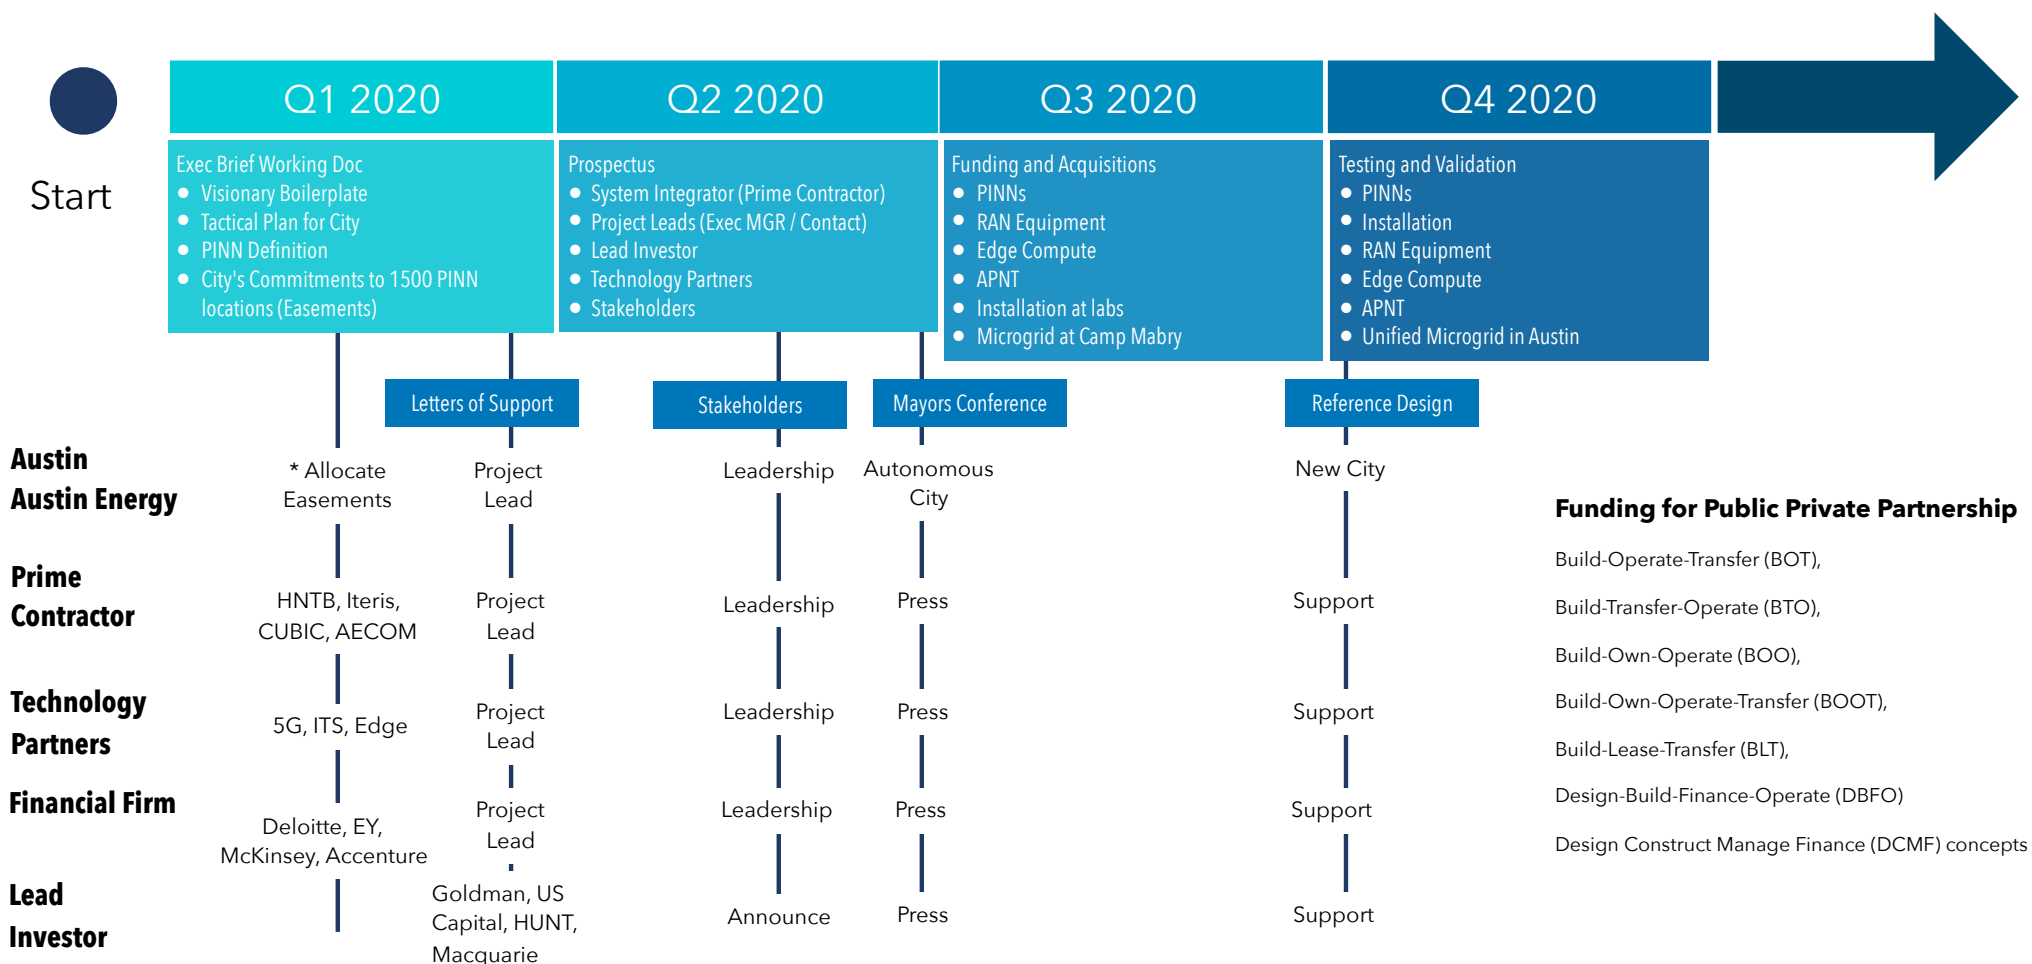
Start

Q1 2020

Q2 2020

Q3 2020

Q4 2020

Exec Brief Working Doc
- Visionary Boilerplate
- Tactical Plan for City
- PINN Definition
- City's Commitments to 1500 PINN locations (Easements)

Prospectus
- System Integrator (Prime Contractor)
- Project Leads (Exec MGR / Contact)
- Lead Investor
- Technology Partners
- Stakeholders

Funding and Acquisitions
- PINNs
- RAN Equipment
- Edge Compute
- APNT
- Installation at labs
- Microgrid at Camp Mabry

Testing and Validation
- PINNs
- Installation
- RAN Equipment
- Edge Compute
- APNT
- Unified Microgrid in Austin

Letters of Support

Stakeholders

Mayors Conference

Reference Design

Austin Austin Energy

* Allocate Easements

Project Lead

Leadership

Autonomous City

New City

Prime Contractor

HNTB, Iteris, CUBIC, AECOM

Project Lead

Leadership

Press

Support

Technology Partners

5G, ITS, Edge

Project Lead

Leadership

Press

Support

Financial Firm

Deloitte, EY, McKinsey, Accenture

Project Lead

Leadership

Press

Support

Lead Investor

Goldman, US Capital, HUNT, Macquarie

Announce

Press

Support

Funding for Public Private Partnership

Build-Operate-Transfer (BOT),

Build-Transfer-Operate (BTO),

Build-Own-Operate (BOO),

Build-Own-Operate-Transfer (BOOT),

Build-Lease-Transfer (BLT),

Design-Build-Finance-Operate (DBFO)

Design Construct Manage Finance (DCMF) concepts